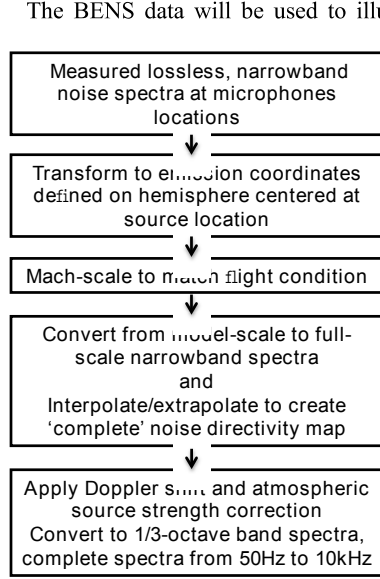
The BENS data will be used to illu

Measured lossless, narrowband noise spectra at microphones locations

Transform to emission coordinates defined on hemisphere centered at source location

Mach-scale to match flight condition

Convert from model-scale to full-scale narrowband spectra and Interpolate/extrapolate to create 'complete' noise directivity map

Apply Doppler shift and atmospheric source strength correction Convert to 1/3-octave band spectra, complete spectra from 50Hz to 10kHz